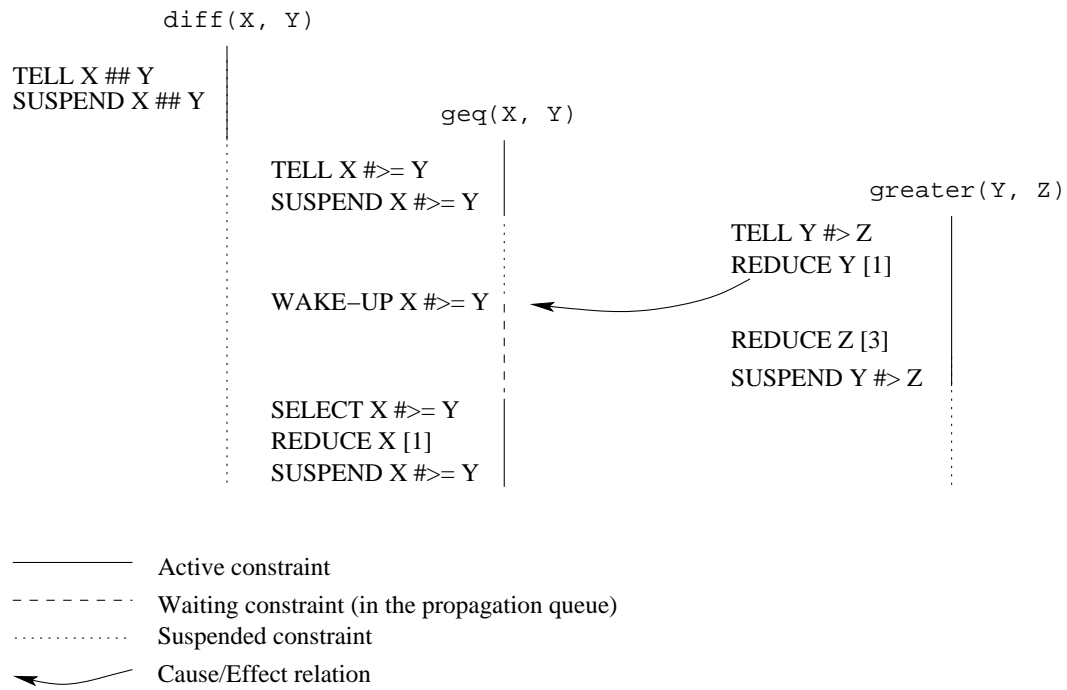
diff(X, Y)

TELL X ## Y
SUSPEND X ## Y

geq(X, Y)

TELL X #>= Y
SUSPEND X #>= Y

greater(Y, Z)

TELL Y #> Z
REDUCE Y [1]

WAKE−UP X #>= Y

REDUCE Z [3]
SUSPEND Y #> Z

SELECT X #>= Y
REDUCE X [1]
SUSPEND X #>= Y

Active constraint
Waiting constraint (in the propagation queue)
Suspended constraint
Cause/Effect relation